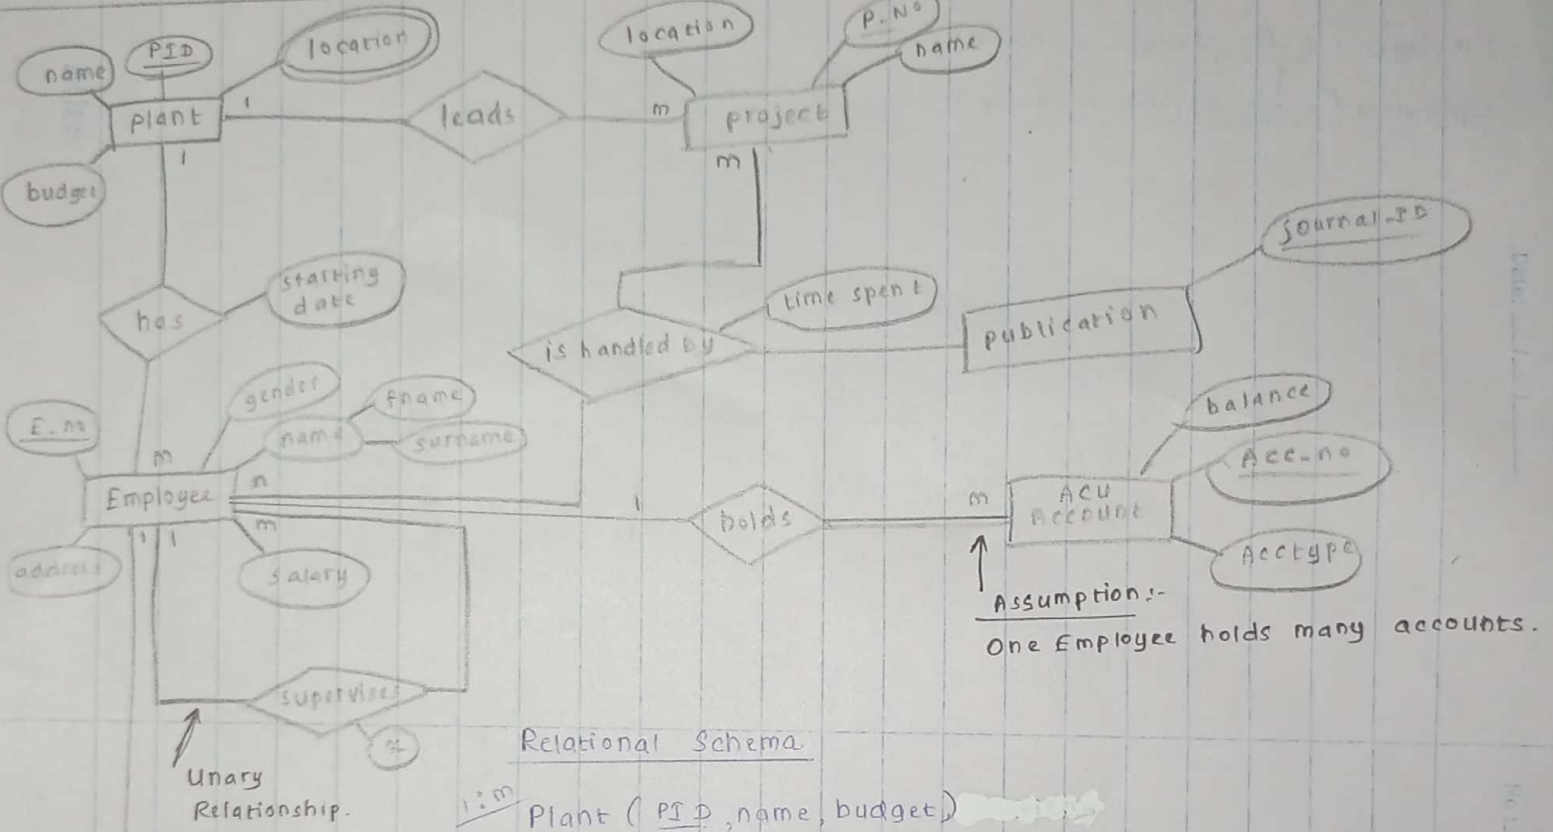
name
PID
location
plant
1
leads
m
location
P.No
name
project
m
budget
1
journal ID
starting date
has
time spent
is handled by
publication
gender
fname
E.no
name
surname
balance
m
Employee
n
Acc-no
1
m
Acu Account
holds
m
1 1
address
salary
Acctype
Assumption:-
One Employee holds many accounts.
supervises
Unary Relationship.
Relational Schema
1:m
Plant ( PID , name, budget)